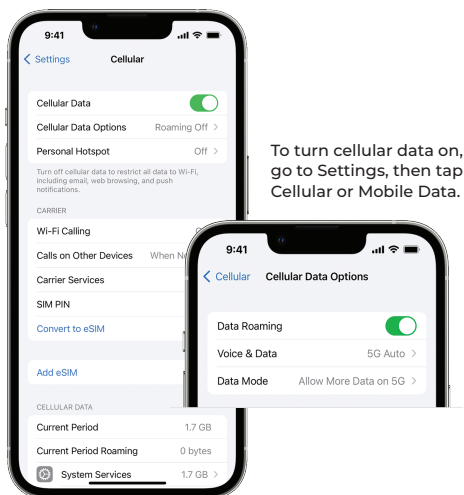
9:41

Settings Cellular

Cellular Data

Cellular Data Options Roaming Off

Personal Hotspot Off

Turn off cellular data to restrict all data to Wi-Fi, including email, web browsing, and push notifications.

CARRIER

Wi-Fi Calling

Calls on Other Devices When N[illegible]

Carrier Services

SIM PIN

Convert to eSIM

Add eSIM

CELLULAR DATA

Current Period 1.7 GB

Current Period Roaming 0 bytes

System Services 1.7 GB

To turn cellular data on, go to Settings, then tap Cellular or Mobile Data.

9:41

Cellular Cellular Data Options

Data Roaming

Voice & Data 5G Auto

Data Mode Allow More Data on 5G